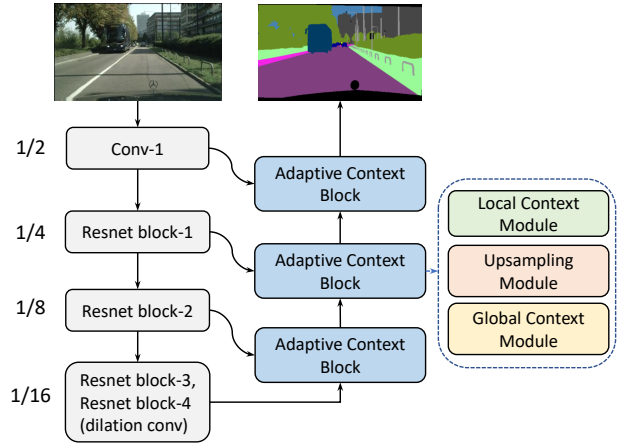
1/2

Conv-1

Adaptive Context Block

1/4

Resnet block-1

Adaptive Context Block

1/8

Resnet block-2

Adaptive Context Block

1/16

Resnet block-3, Resnet block-4 (dilation conv)

Local Context Module

Upsampling Module

Global Context Module